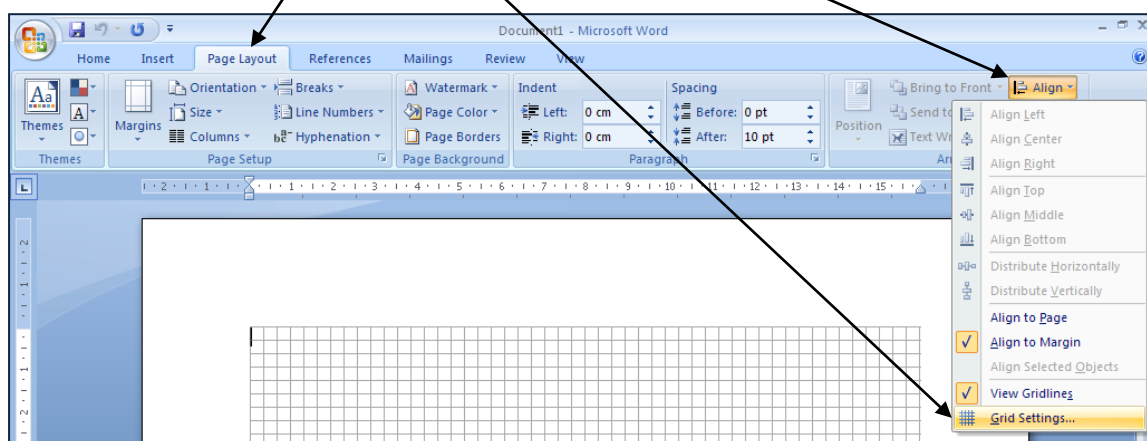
Document1 - Microsoft Word

Home Insert Page Layout References Mailings Review View

Themes
Margins
Orientation
Size
Columns
Breaks
Line Numbers
Hyphenation
Watermark
Page Color
Page Borders
Indent
Left: 0 cm
Right: 0 cm
Spacing
Before: 0 pt
After: 10 pt
Position
Bring to Front
Send to
Text Wr
Align

Themes
Page Setup
Page Background
Paragraph
Ar

Align Left
Align Center
Align Right
Align Top
Align Middle
Align Bottom
Distribute Horizontally
Distribute Vertically
Align to Page
Align to Margin
Align Selected Objects
View Gridlines
Grid Settings...

· 2 · 1 · 1 · 1 · 2 · 3 · 4 · 5 · 6 · 7 · 8 · 9 · 10 · 11 · 12 · 13 · 14 · 15 ·